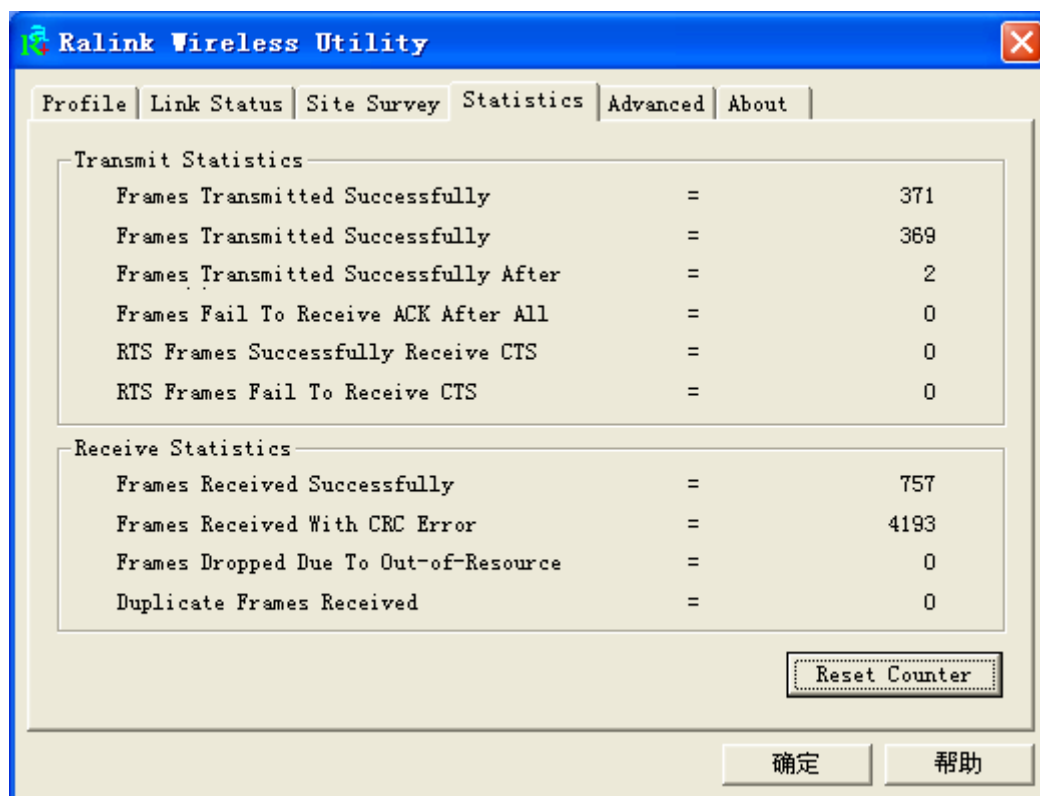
Ralink Wireless Utility

Profile | Link Status | Site Survey | Statistics | Advanced | About

Transmit Statistics

| | | |
|---|---|---|
| Frames Transmitted Successfully | = | 371 |
| Frames Transmitted Successfully | = | 369 |
| Frames Transmitted Successfully After | = | 2 |
| Frames Fail To Receive ACK After All | = | 0 |
| RTS Frames Successfully Receive CTS | = | 0 |
| RTS Frames Fail To Receive CTS | = | 0 |

Receive Statistics

| | | |
|---|---|---|
| Frames Received Successfully | = | 757 |
| Frames Received With CRC Error | = | 4193 |
| Frames Dropped Due To Out-of-Resource | = | 0 |
| Duplicate Frames Received | = | 0 |

Reset Counter

确定 帮助